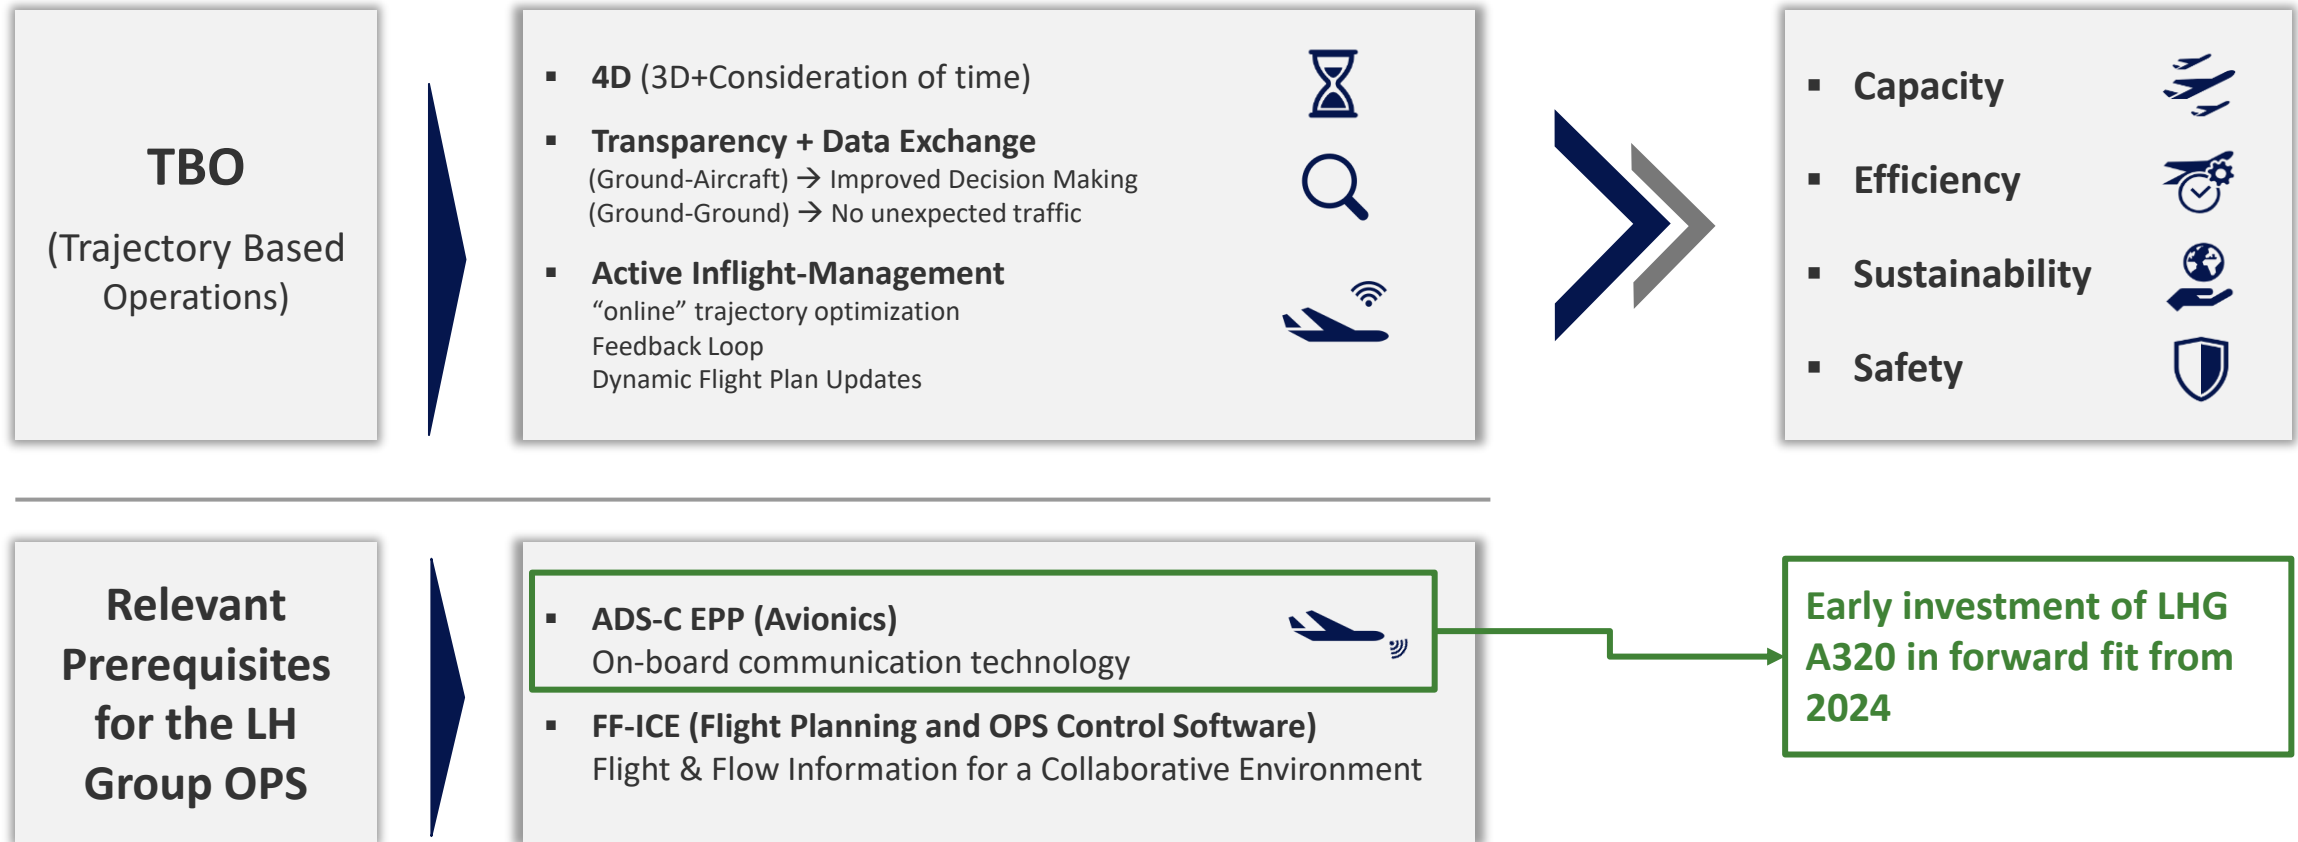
TBO

(Trajectory Based Operations)

▪ **4D** (3D+Consideration of time)

▪ **Transparency + Data Exchange**
(Ground-Aircraft) → Improved Decision Making
(Ground-Ground) → No unexpected traffic

▪ **Active Inflight-Management**
"online" trajectory optimization
Feedback Loop
Dynamic Flight Plan Updates

▪ Capacity

▪ Efficiency

▪ Sustainability

▪ Safety

Relevant Prerequisites for the LH Group OPS

▪ **ADS-C EPP (Avionics)**
On-board communication technology

▪ **FF-ICE (Flight Planning and OPS Control Software)**
Flight & Flow Information for a Collaborative Environment

Early investment of LHG A320 in forward fit from 2024